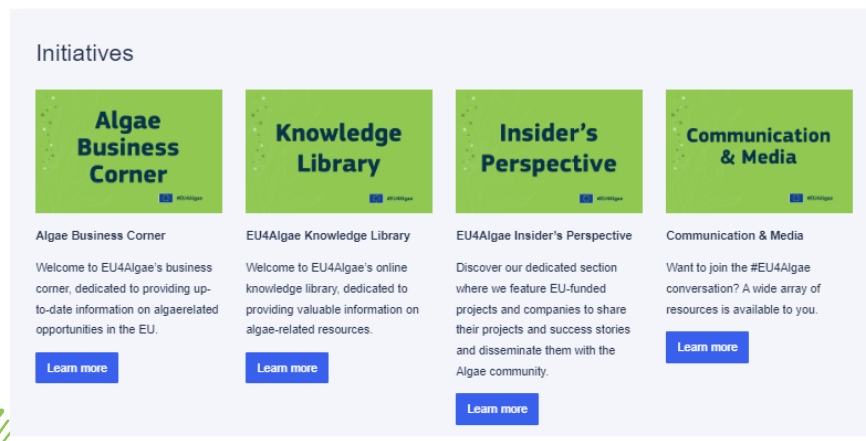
Initiatives

Algae Business Corner

#EU4Algae

Algae Business Corner

Welcome to EU4Algae's business corner, dedicated to providing up-to-date information on algaerelated opportunities in the EU.

Learn more

Knowledge Library

#EU4Algae

EU4Algae Knowledge Library

Welcome to EU4Algae's online knowledge library, dedicated to providing valuable information on algae-related resources.

Learn more

Insider's Perspective

#EU4Algae

EU4Algae Insider's Perspective

Discover our dedicated section where we feature EU-funded projects and companies to share their projects and success stories and disseminate them with the Algae community.

Learn more

Communication & Media

#EU4Algae

Communication & Media

Want to join the #EU4Algae conversation? A wide array of resources is available to you.

Learn more